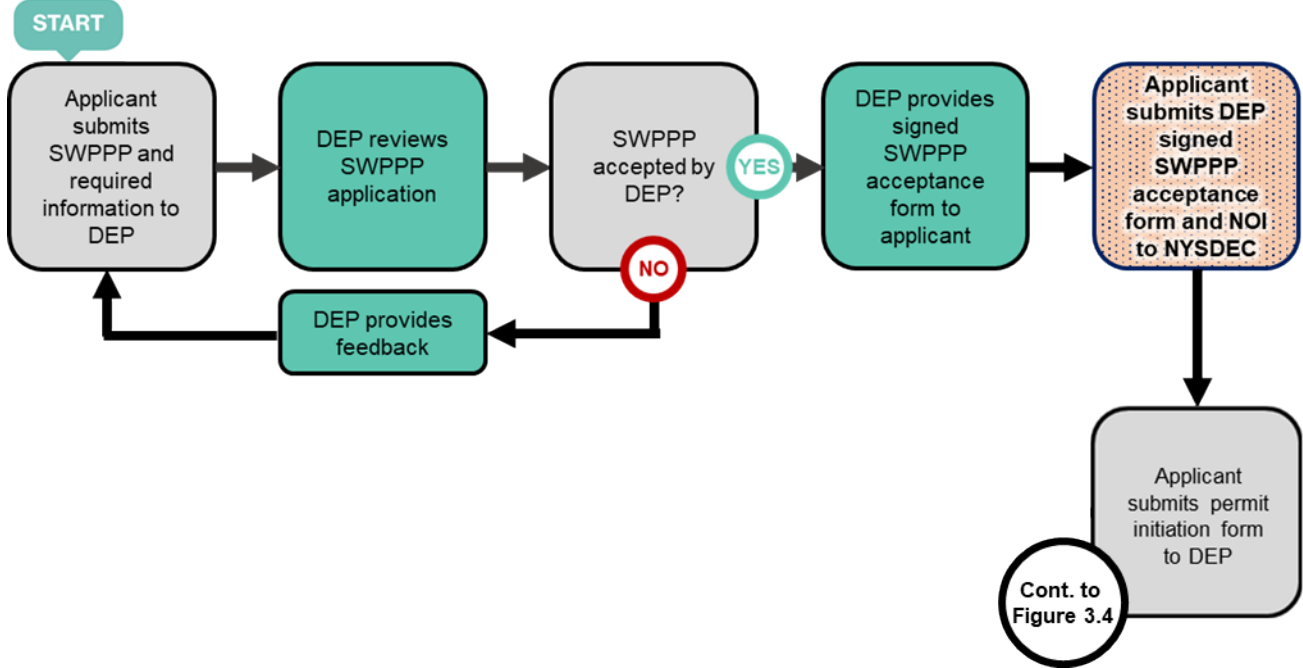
START

Applicant submits SWPPP and required information to DEP

DEP reviews SWPPP application

SWPPP accepted by DEP?

YES

DEP provides signed SWPPP acceptance form to applicant

Applicant submits DEP signed SWPPP acceptance form and NOI to NYSDEC

NO

DEP provides feedback

Applicant submits permit initiation form to DEP

Cont. to Figure 3.4